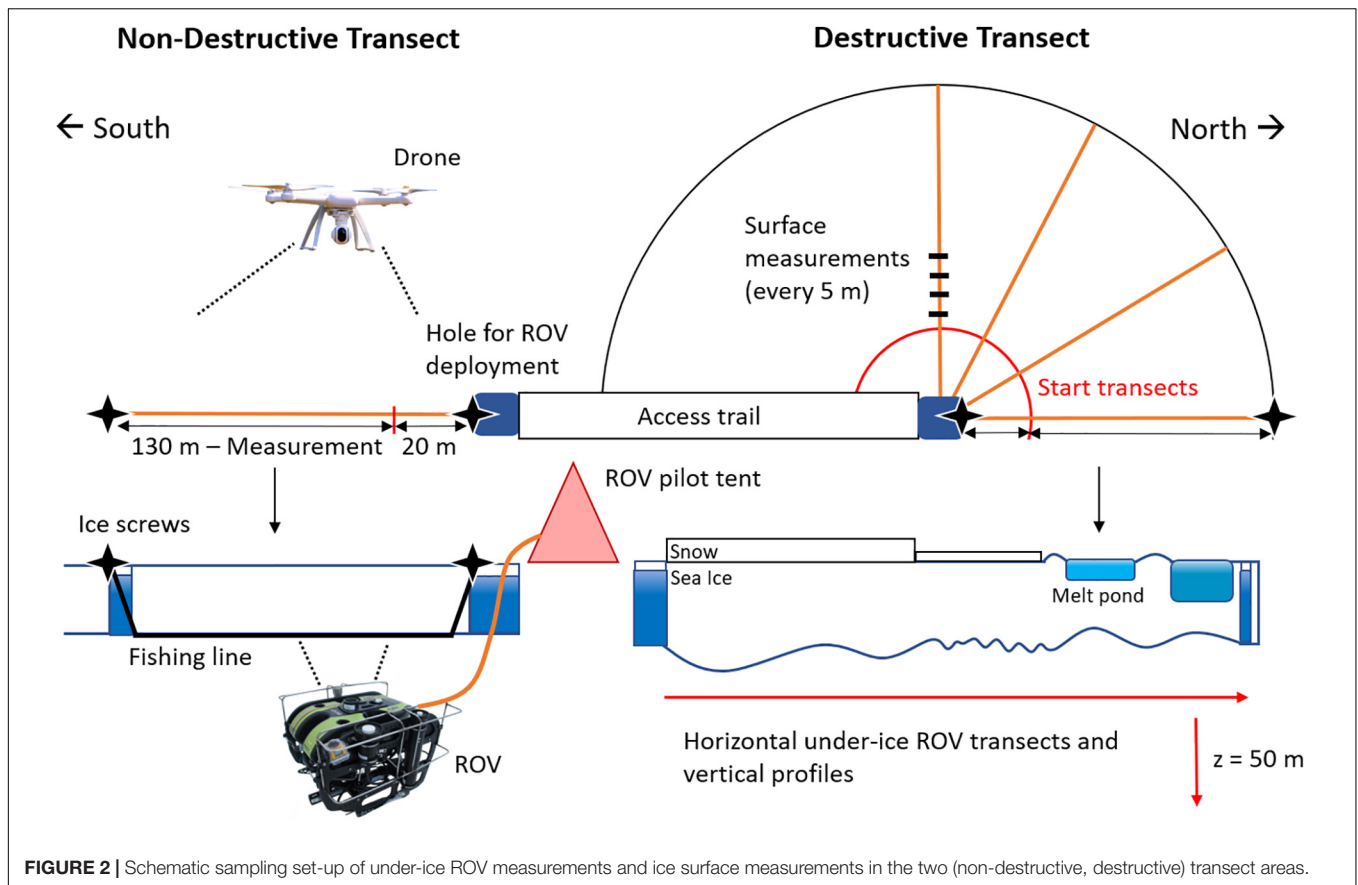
Non-Destructive Transect

Destructive Transect

← South

North →

Drone

Surface measurements (every 5 m)

Hole for ROV deployment

Start transects

Access trail

130 m – Measurement

20 m

ROV pilot tent

Ice screws

Snow

Sea Ice

Melt pond

Fishing line

Horizontal under-ice ROV transects and vertical profiles

z = 50 m

ROV

**FIGURE 2 |** Schematic sampling set-up of under-ice ROV measurements and ice surface measurements in the two (non-destructive, destructive) transect areas.